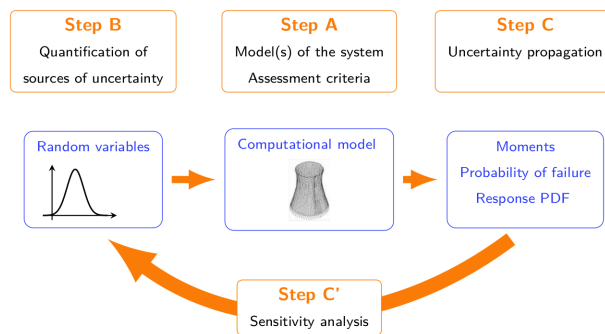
Step B
Quantification of sources of uncertainty

Step A
Model(s) of the system
Assessment criteria

Step C
Uncertainty propagation

Random variables

Computational model

Moments
Probability of failure
Response PDF

Step C'
Sensitivity analysis